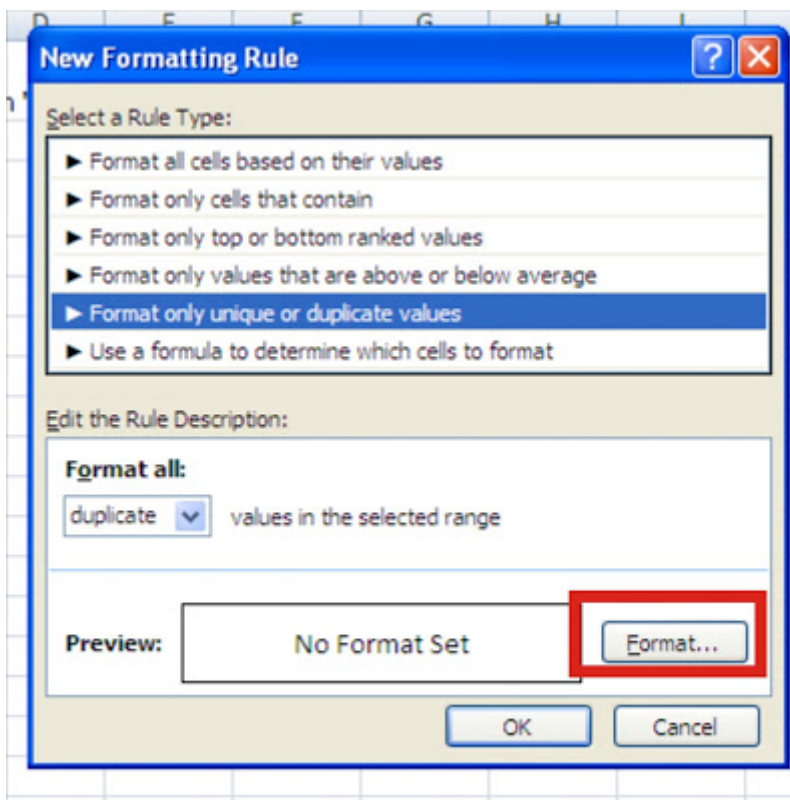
D E F G H I

New Formatting Rule

?

Select a Rule Type:

► Format all cells based on their values
► Format only cells that contain
► Format only top or bottom ranked values
► Format only values that are above or below average
► Format only unique or duplicate values
► Use a formula to determine which cells to format

Edit the Rule Description:

Format all:

duplicate values in the selected range

Preview: No Format Set Format...

OK Cancel